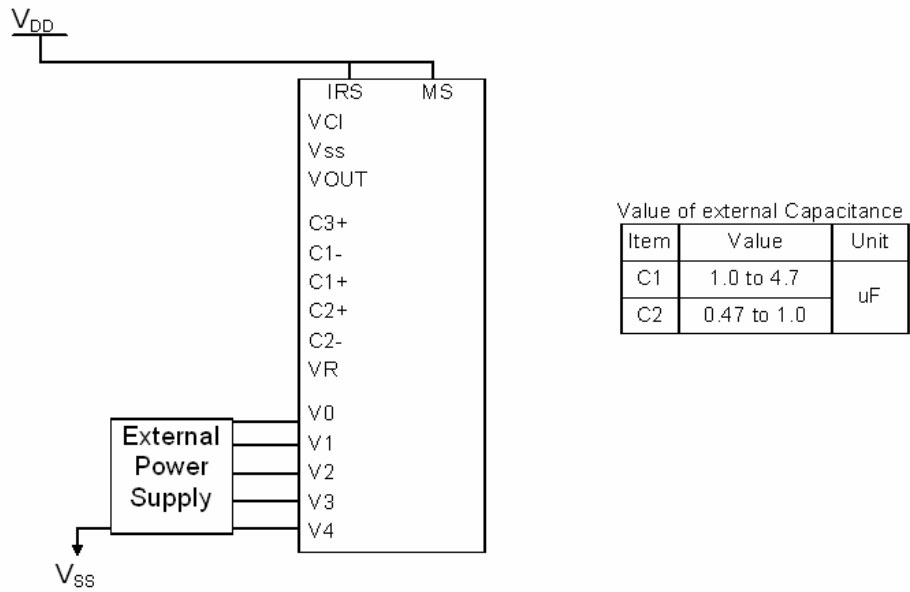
$V_{DD}$

IRS
MS
VCI
Vss
VOUT
C3+
C1-
C1+
C2+
C2-
VR
V0
V1
V2
V3
V4

External Power Supply

$V_{SS}$

Value of external Capacitance

| Item | Value | Unit |
|---|---|---|
| C1 | 1.0 to 4.7 | uF |
| C2 | 0.47 to 1.0 | |